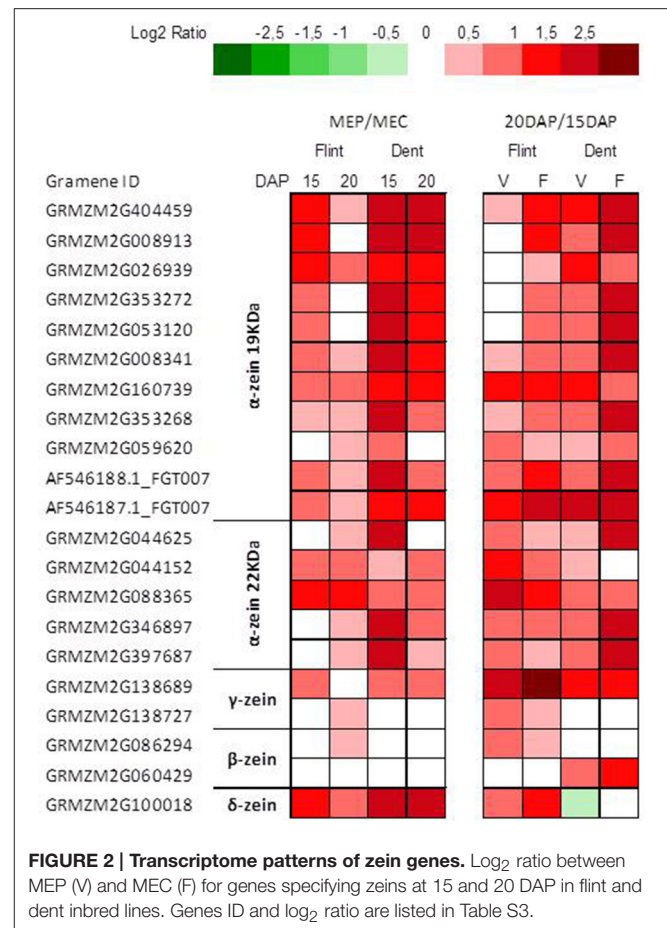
Log2 Ratio -2,5 -1,5 -1 -0,5 0 0,5 1 1,5 2,5

MEP/MEC

20DAP/15DAP

Flint Dent

Flint Dent

Gramene ID DAP 15 20 15 20

V F V F

GRMZM2G404459
GRMZM2G008913
GRMZM2G026939
GRMZM2G353272
GRMZM2G053120
GRMZM2G008341
GRMZM2G160739
GRMZM2G353268
GRMZM2G059620
AF546188.1_FGT007
AF546187.1_FGT007

α-zein 19KDa

GRMZM2G044625
GRMZM2G044152
GRMZM2G088365
GRMZM2G346897
GRMZM2G397687

α-zein 22KDa

GRMZM2G138689
GRMZM2G138727

γ-zein

GRMZM2G086294
GRMZM2G060429

β-zein

GRMZM2G100018

δ-zein

**FIGURE 2 | Transcriptome patterns of zein genes.** Log$_2$ ratio between MEP (V) and MEC (F) for genes specifying zeins at 15 and 20 DAP in flint and dent inbred lines. Genes ID and log$_2$ ratio are listed in Table S3.